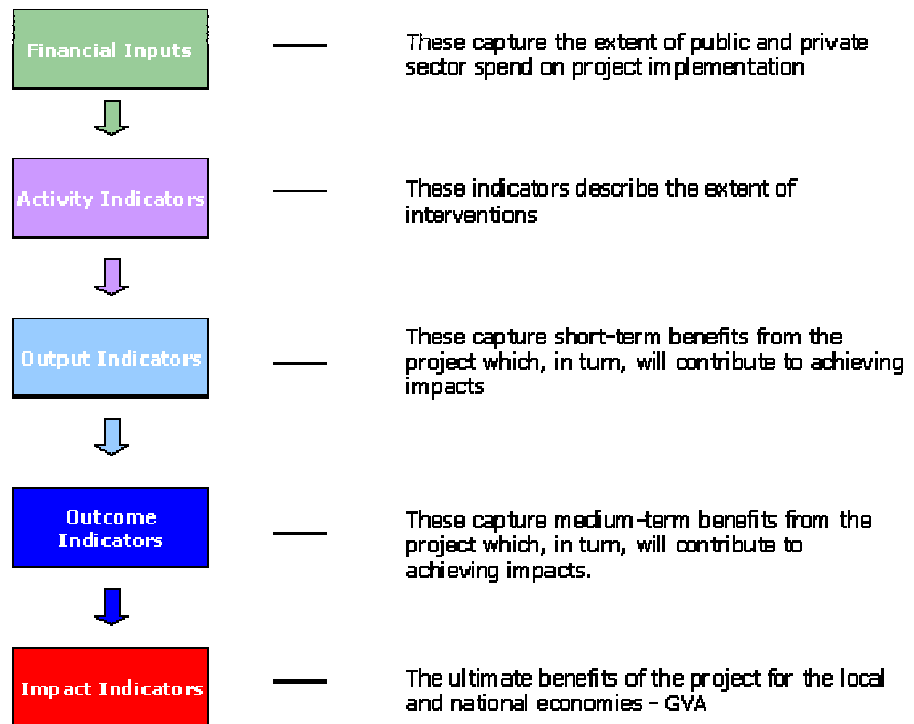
Financial Inputs

These capture the extent of public and private sector spend on project implementation

Activity Indicators

These indicators describe the extent of interventions

Output Indicators

These capture short-term benefits from the project which, in turn, will contribute to achieving impacts

Outcome Indicators

These capture medium-term benefits from the project which, in turn, will contribute to achieving impacts.

Impact Indicators

The ultimate benefits of the project for the local and national economies – GVA